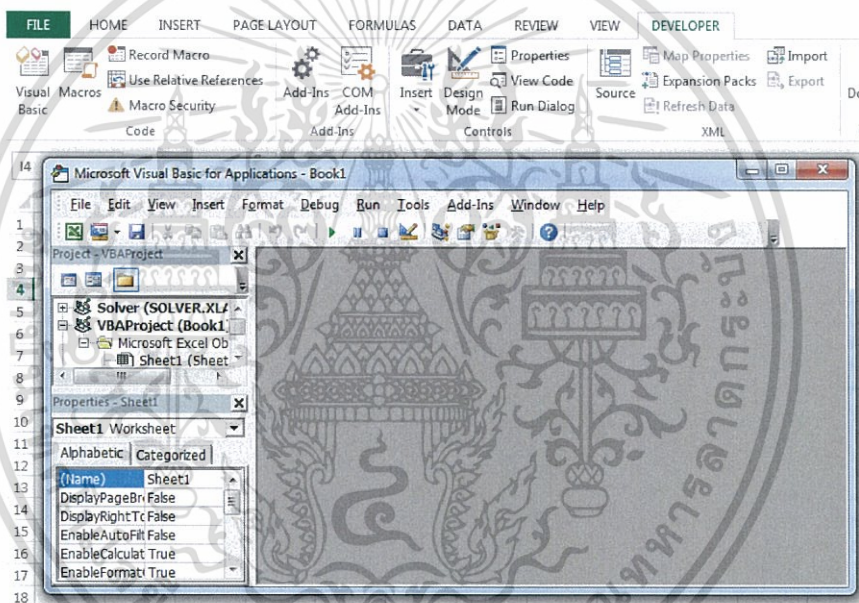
FILE HOME INSERT PAGE LAYOUT FORMULAS DATA REVIEW VIEW DEVELOPER

Visual Basic Macros Record Macro Use Relative References Macro Security Code

Add-Ins COM Add-Ins Add-Ins

Insert Design Mode Properties View Code Run Dialog Controls

Source Map Properties Expansion Packs Refresh Data Import Export XML

De

I4

Microsoft Visual Basic for Applications - Book1

File Edit View Insert Format Debug Run Tools Add-Ins Window Help

Project - VBAProject

Solver (SOLVER.XLA
VBAProject (Book1)
Microsoft Excel Ob
Sheet1 (Sheet

Properties - Sheet1

Sheet1 Worksheet

Alphabetic Categorized

| (Name) | Sheet1 |
|---|---|
| DisplayPageBr | False |
| DisplayRightTc | False |
| EnableAutoFilt | False |
| EnableCalculat | True |
| EnableFormat | True |

1 2 3 4 5 6 7 8 9 10 11 12 13 14 15 16 17 18